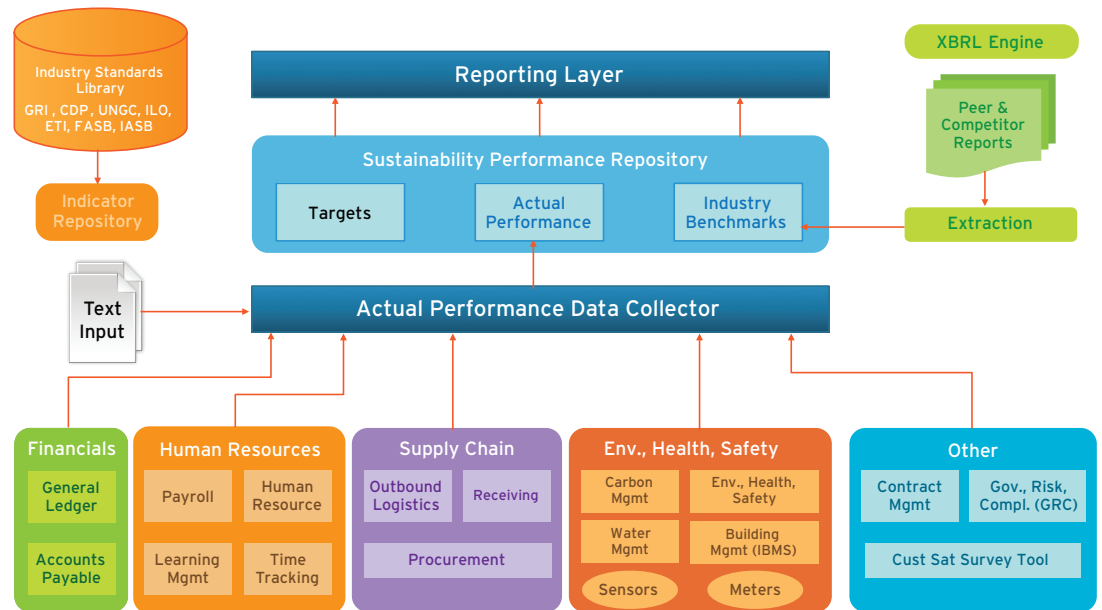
Industry Standards Library

GRI , CDP, UNGC, ILO, ETI, FASB, IASB

Indicator Repository

Reporting Layer

XBRL Engine

Peer & Competitor Reports

Sustainability Performance Repository

Targets

Actual Performance

Industry Benchmarks

Extraction

Text Input

Actual Performance Data Collector

Financials

General Ledger

Accounts Payable

Human Resources

Payroll

Human Resource

Learning Mgmt

Time Tracking

Supply Chain

Outbound Logistics

Receiving

Procurement

Env., Health, Safety

Carbon Mgmt

Env., Health, Safety

Water Mgmt

Building Mgmt (IBMS)

Sensors

Meters

Other

Contract Mgmt

Gov., Risk, Compl. (GRC)

Cust Sat Survey Tool